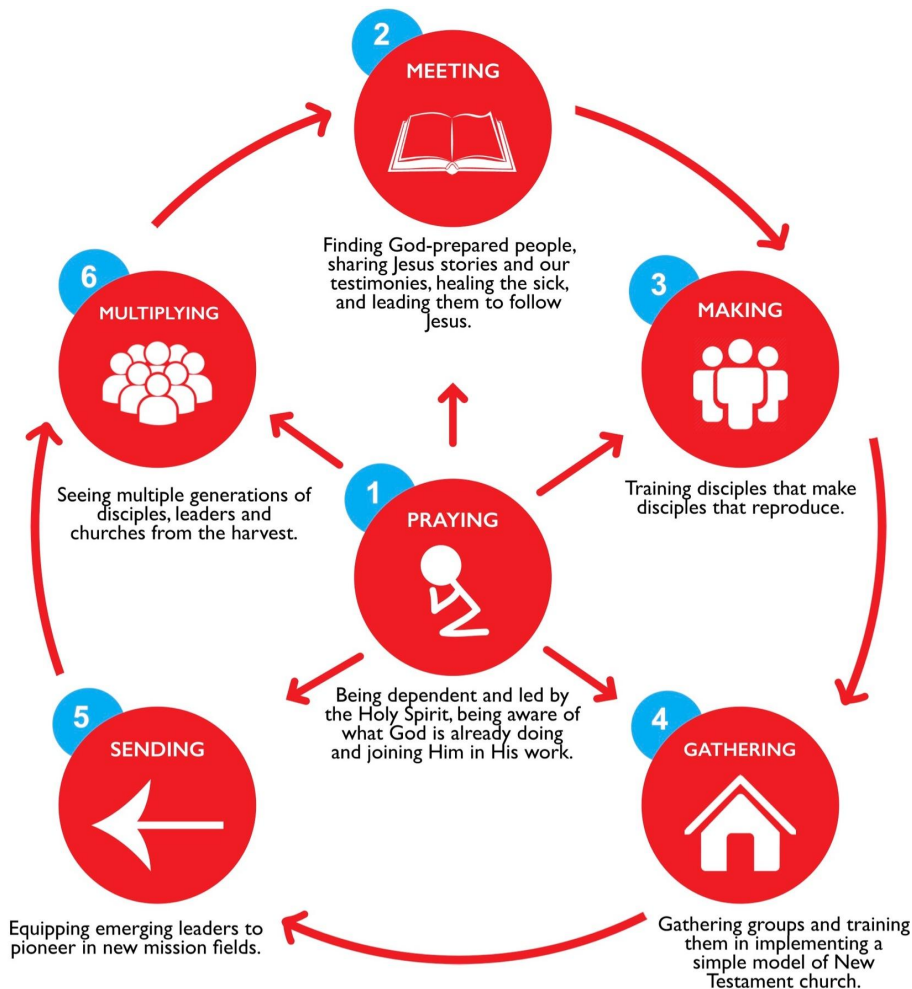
2
MEETING

Finding God-prepared people, sharing Jesus stories and our testimonies, healing the sick, and leading them to follow Jesus.

6
MULTIPLYING

3
MAKING

Seeing multiple generations of disciples, leaders and churches from the harvest.

1
PRAYING

Training disciples that make disciples that reproduce.

Being dependent and led by the Holy Spirit, being aware of what God is already doing and joining Him in His work.

5
SENDING

4
GATHERING

Equipping emerging leaders to pioneer in new mission fields.

Gathering groups and training them in implementing a simple model of New Testament church.